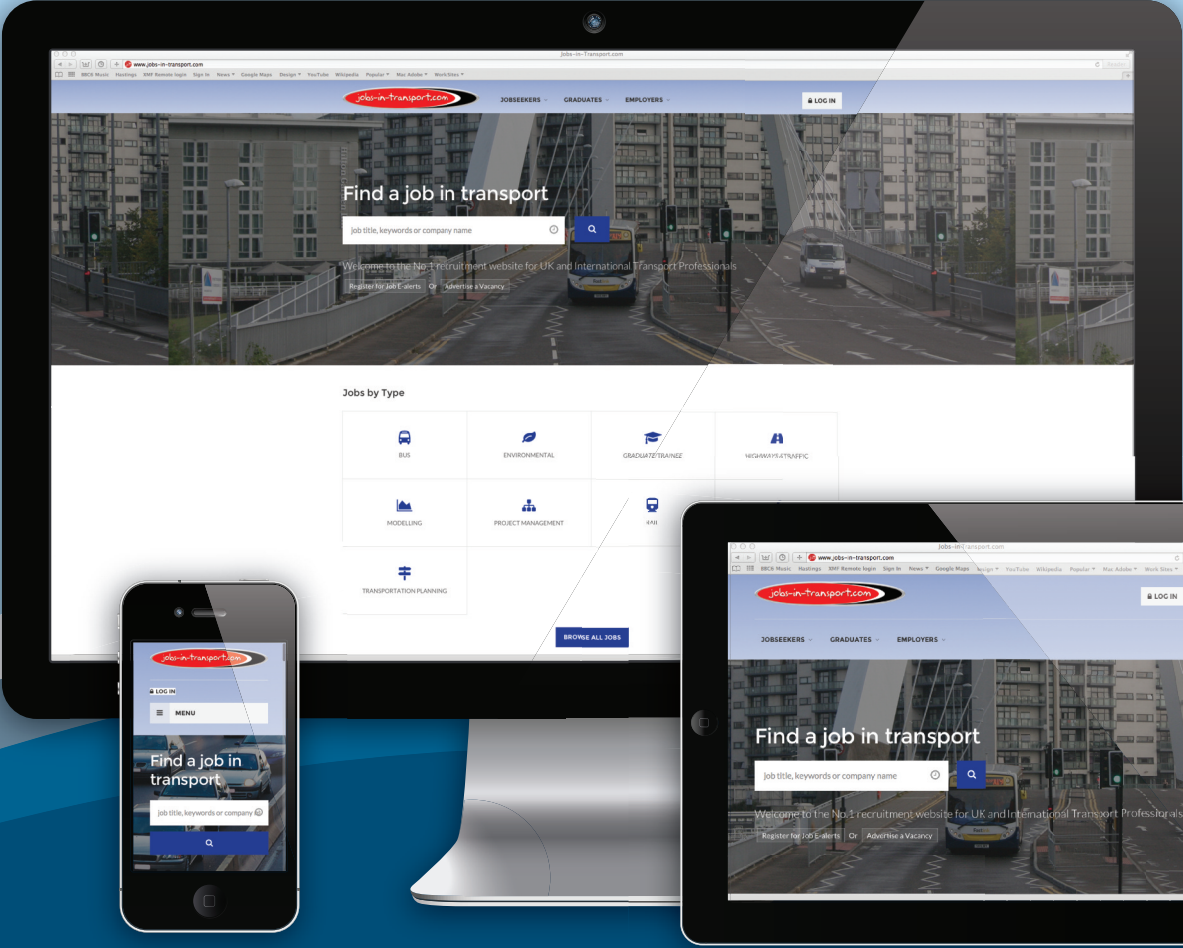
Jobs-in-Transport.com

www.jobs-in-transport.com

BBC6 Music Hastings XMF Remote login Sign In News Google Maps Design YouTube Wikipedia Popular Mac Adobe WorkSites

jobs-in-transport.com

JOBSEEKERS GRADUATES EMPLOYERS

LOG IN

Find a job in transport

job title, keywords or company name

Welcome to the No.1 recruitment website for UK and International Transport Professionals

Register for Job E-alerts Or Advertise a Vacancy

Jobs by Type

BUS

ENVIRONMENTAL

GRADUATE TRAINEE

HIGHWAYS + TRAFFIC

MODELLING

PROJECT MANAGEMENT

RAIL

TRANSPORTATION PLANNING

BROWSE ALL JOBS

jobs-in-transport.com

LOG IN

MENU

Find a job in transport

job title, keywords or company

Jobs-in-Transport.com

www.jobs-in-transport.com

BBC6 Music Hastings XMF Remote login Sign In News Google Maps Design YouTube Wikipedia Popular Mac Adobe Work Sites

jobs-in-transport.com

LOG IN

JOBSEEKERS GRADUATES EMPLOYERS

Find a job in transport

job title, keywords or company name

Welcome to the No.1 recruitment website for UK and International Transport Professionals

Register for Job E-alerts Or Advertise a Vacancy